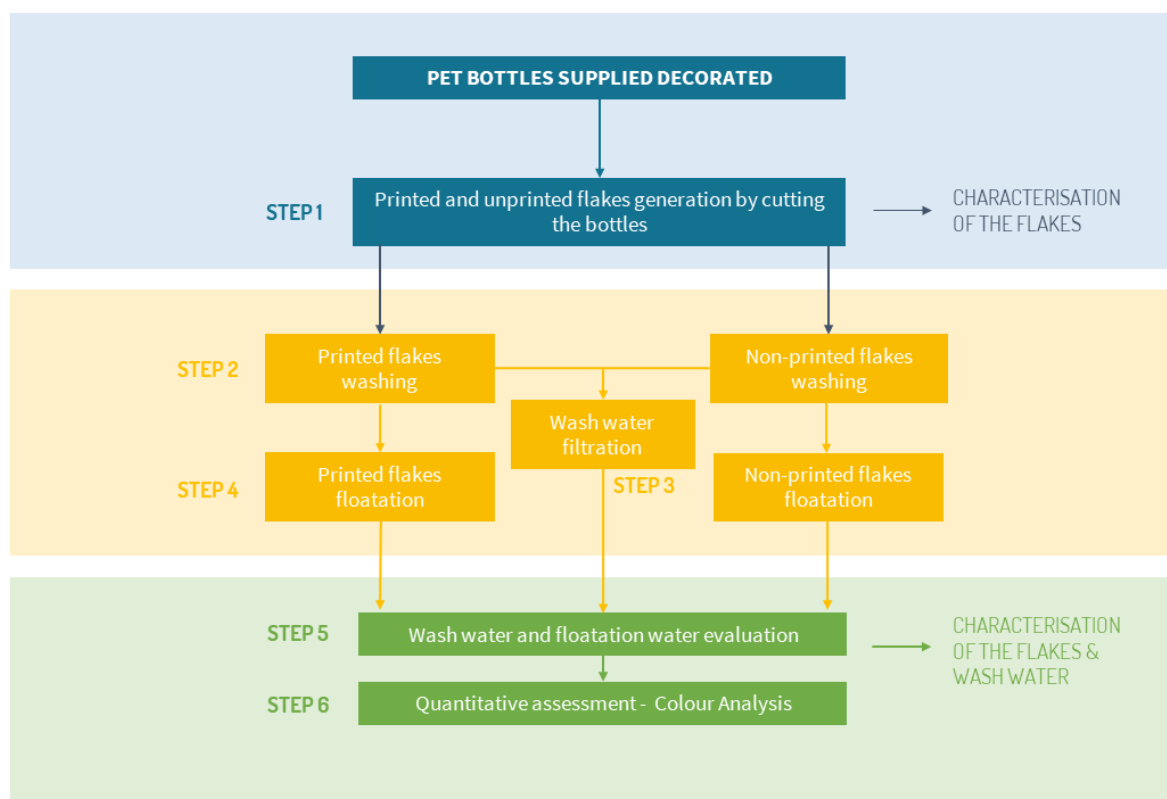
PET BOTTLES SUPPLIED DECORATED

STEP 1

Printed and unprinted flakes generation by cutting the bottles

CHARACTERISATION OF THE FLAKES

STEP 2

Printed flakes washing

Non-printed flakes washing

Wash water filtration

STEP 3

STEP 4

Printed flakes floatation

Non-printed flakes floatation

STEP 5

Wash water and floatation water evaluation

CHARACTERISATION OF THE FLAKES & WASH WATER

STEP 6

Quantitative assessment - Colour Analysis